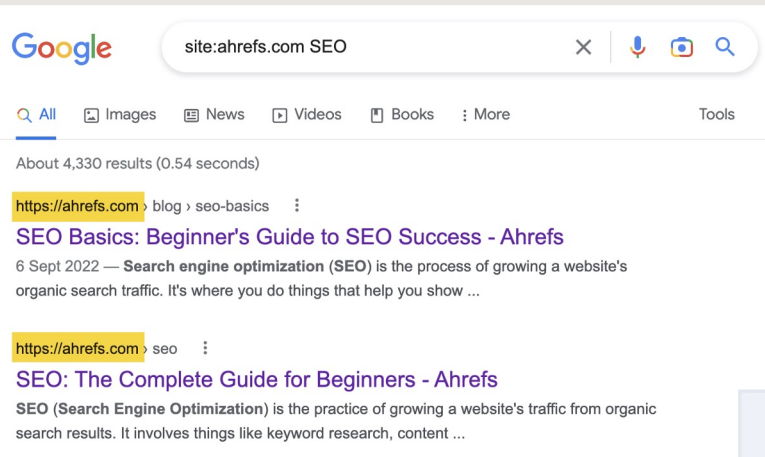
Google

site:ahrefs.com SEO

All Images News Videos Books More Tools

About 4,330 results (0.54 seconds)

https://ahrefs.com › blog › seo-basics

SEO Basics: Beginner's Guide to SEO Success - Ahrefs

6 Sept 2022 — Search engine optimization (SEO) is the process of growing a website's organic search traffic. It's where you do things that help you show ...

https://ahrefs.com › seo

SEO: The Complete Guide for Beginners - Ahrefs

SEO (Search Engine Optimization) is the practice of growing a website's traffic from organic search results. It involves things like keyword research, content ...